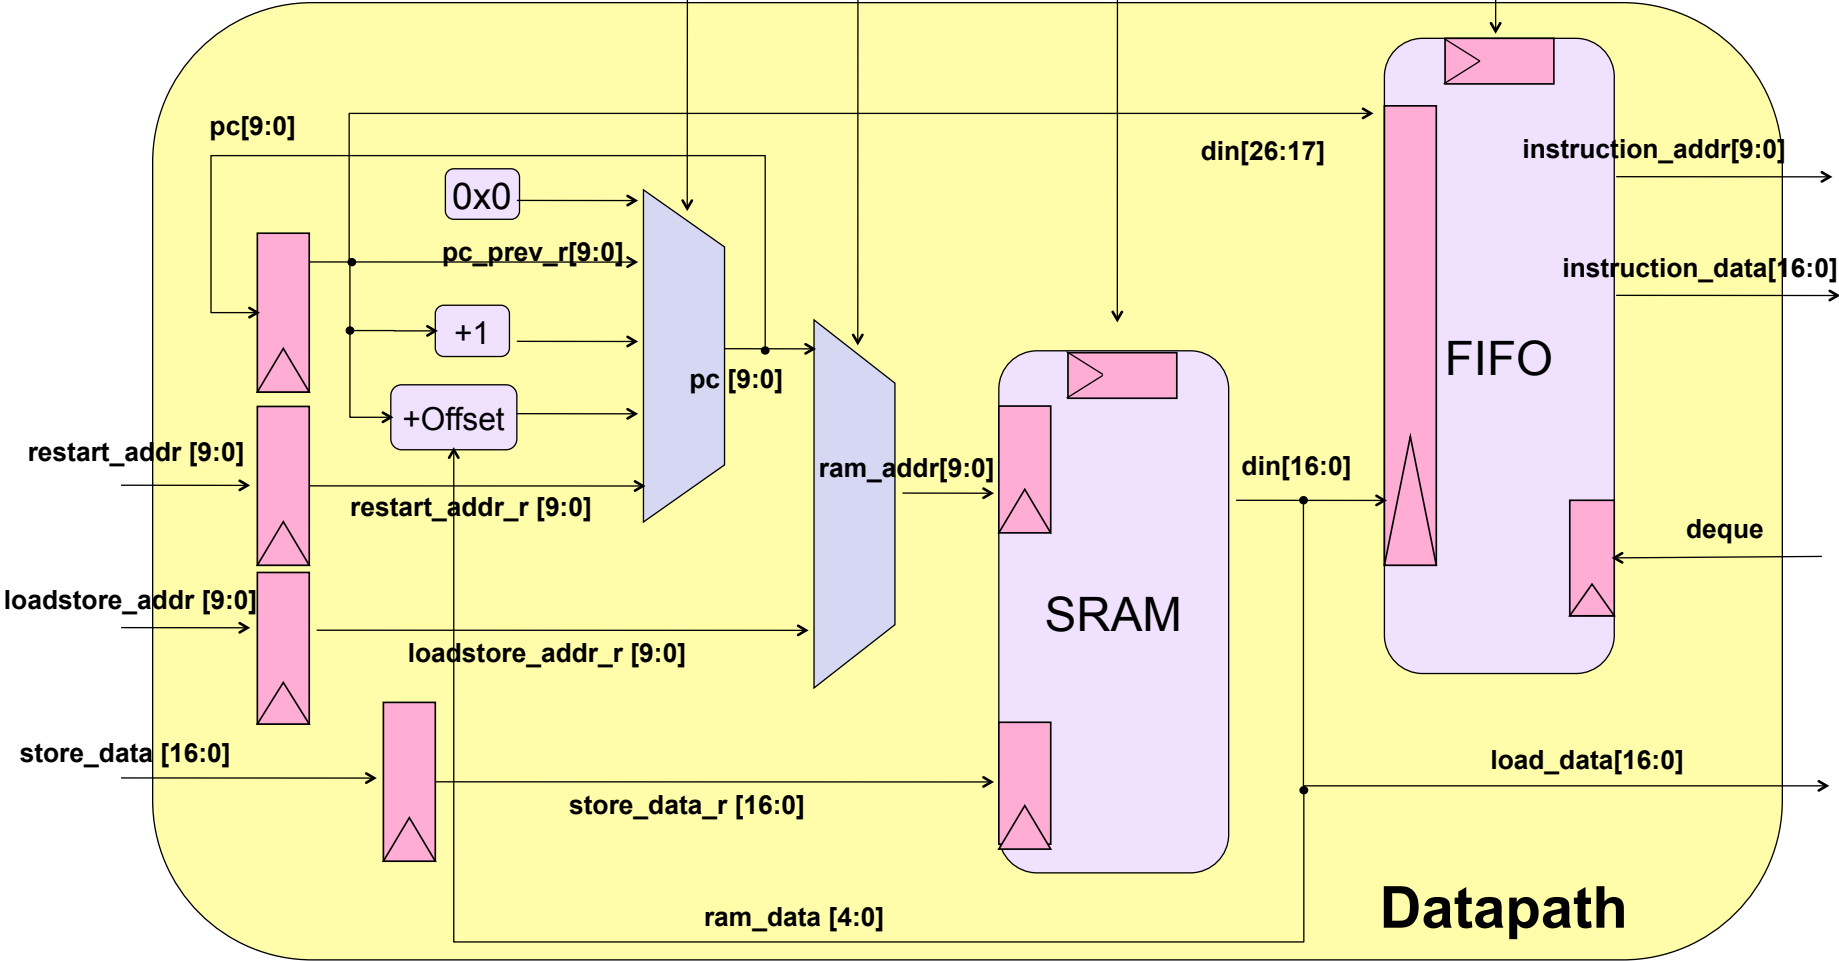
pc[9:0]
din[26:17]
instruction_addr[9:0]
0x0
pc_prev_r[9:0]
instruction_data[16:0]
+1
FIFO
pc [9:0]
+Offset
restart_addr [9:0]
ram_addr[9:0]
din[16:0]
restart_addr_r [9:0]
deque
loadstore_addr [9:0]
SRAM
loadstore_addr_r [9:0]
store_data [16:0]
load_data[16:0]
store_data_r [16:0]
ram_data [4:0]
Datapath